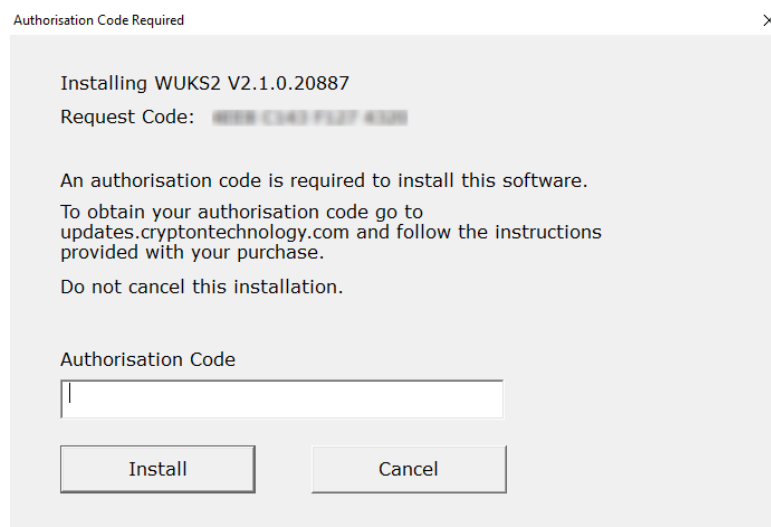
Authorisation Code Required

Installing WUKS2 V2.1.0.20887

Request Code: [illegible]

An authorisation code is required to install this software.

To obtain your authorisation code go to updates.cryptontechnology.com and follow the instructions provided with your purchase.

Do not cancel this installation.

Authorisation Code

Install

Cancel